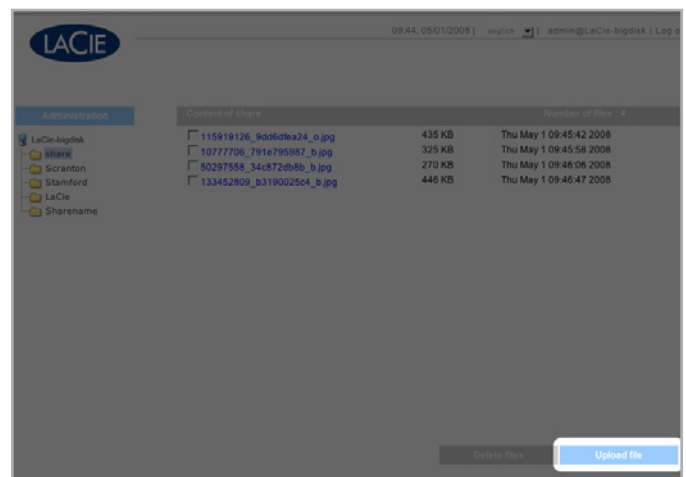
LACIE

09:44, 05/01/2008 | english | admin@LaCie-bigdisk | Log o

Administration

LaCie-bigdisk
share
Scranton
Stamford
LaCie
Sharename

Content of share

Number of files : 4

| | | |
|---|---|---|
| 115919126_9dd6dfea24_o.jpg | 435 KB | Thu May 1 09:45:42 2008 |
| 10777706_791e795987_b.jpg | 325 KB | Thu May 1 09:45:58 2008 |
| 50297558_34c872db8b_b.jpg | 270 KB | Thu May 1 09:46:06 2008 |
| 133452809_b3190025c4_b.jpg | 446 KB | Thu May 1 09:46:47 2008 |

Delete files

Upload file